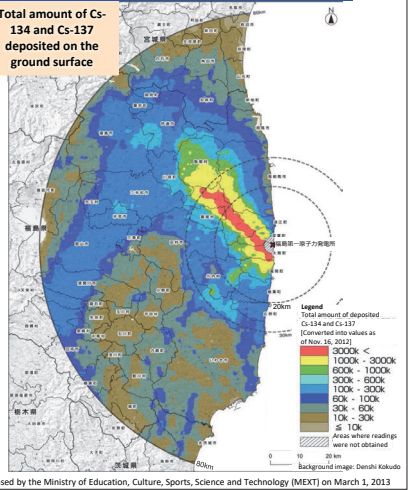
Total amount of Cs-134 and Cs-137 deposited on the ground surface

N

宮城県

福島県

福島第一原子力発電所

20km

Legend
Total amount of deposited Cs-134 and Cs-137 [Converted into values as of Nov. 16, 2012]

| |
|---|
| 3000k < |
| 1000k - 3000k |
| 600k - 1000k |
| 300k - 600k |
| 100k - 300k |
| 60k - 100k |
| 30k - 60k |
| 10k - 30k |
| ≦ 10k |
| Areas where readings were not obtained |

栃木県

茨城県

80km

0 10 20 km

Background image: Denshi Kokudo

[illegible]sed by the Ministry of Education, Culture, Sports, Science and Technology (MEXT) on March 1, 2013